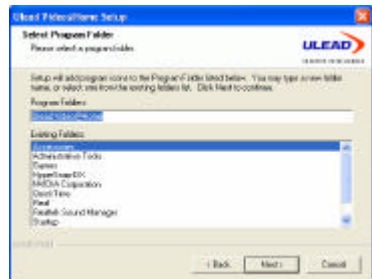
Ulead VideoStudio Setup

Select Program Folder
Please select a program folder.

ULEAD

Setup will add program icons to the Program Folder listed below. You may type a new folder name, or select one from the existing folders list. Click Next to continue.

Program Folders:
Ulead VideoStudio

Existing Folders:
Accessories
Administrative Tools
Games
HyperSnap-DX
NVIDIA Corporation
QuickTime
Real
Realtek Sound Manager
Startup

InstallShield

< Back
Next >
Cancel